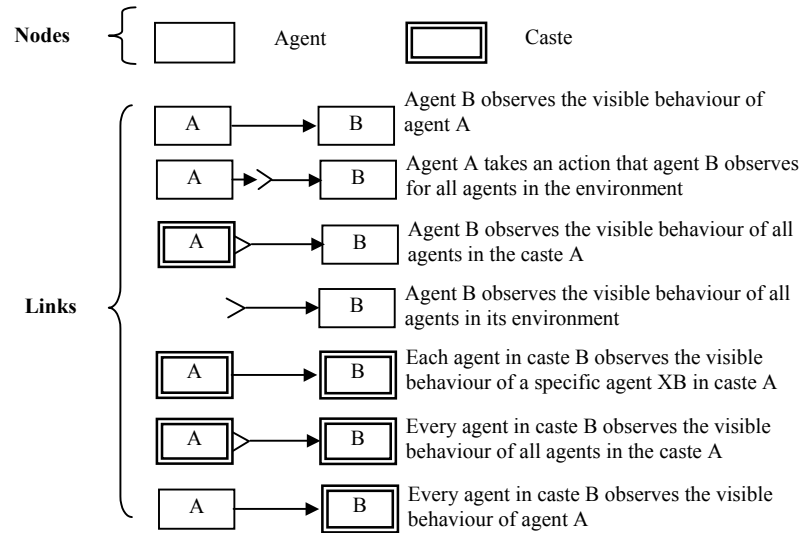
Nodes

Agent

Caste

Links

A

B

Agent B observes the visible behaviour of agent A

A

B

Agent A takes an action that agent B observes for all agents in the environment

A

B

Agent B observes the visible behaviour of all agents in the caste A

B

Agent B observes the visible behaviour of all agents in its environment

A

B

Each agent in caste B observes the visible behaviour of a specific agent XB in caste A

A

B

Every agent in caste B observes the visible behaviour of all agents in the caste A

A

B

Every agent in caste B observes the visible behaviour of agent A